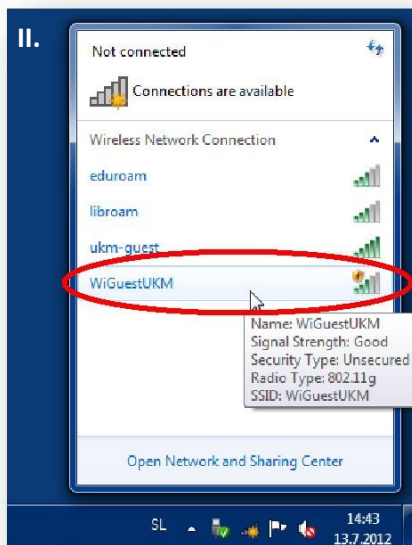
II.

Not connected

Connections are available

Wireless Network Connection

eduroam

libroam

ukm-guest

WiGuestUKM

Name: WiGuestUKM
Signal Strength: Good
Security Type: Unsecured
Radio Type: 802.11g
SSID: WiGuestUKM

Open Network and Sharing Center

SL

14:43
13.7.2012